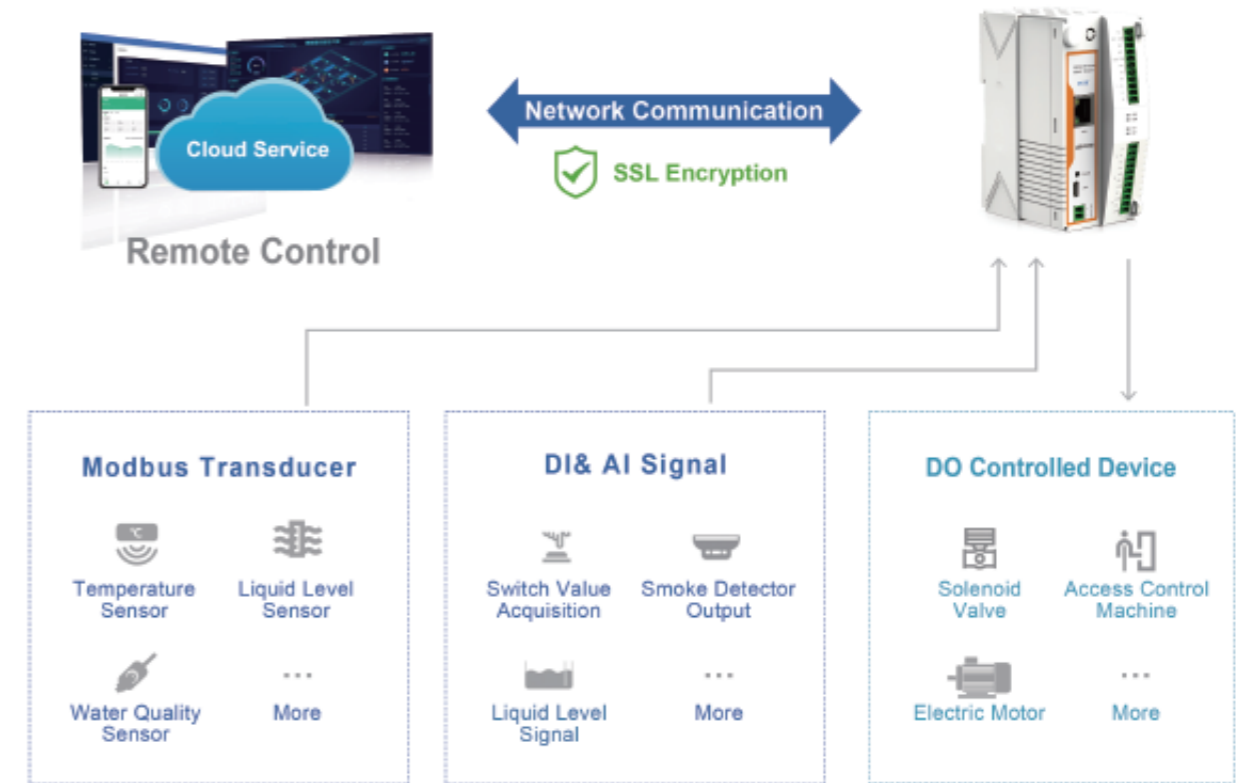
Cloud Service

Remote Control

Network Communication

SSL Encryption

Modbus Transducer

°C

Temperature Sensor

Liquid Level Sensor

Water Quality Sensor

...

More

DI& AI Signal

Switch Value Acquisition

Smoke Detector Output

Liquid Level Signal

...

More

DO Controlled Device

Solenoid Valve

Access Control Machine

Electric Motor

...

More